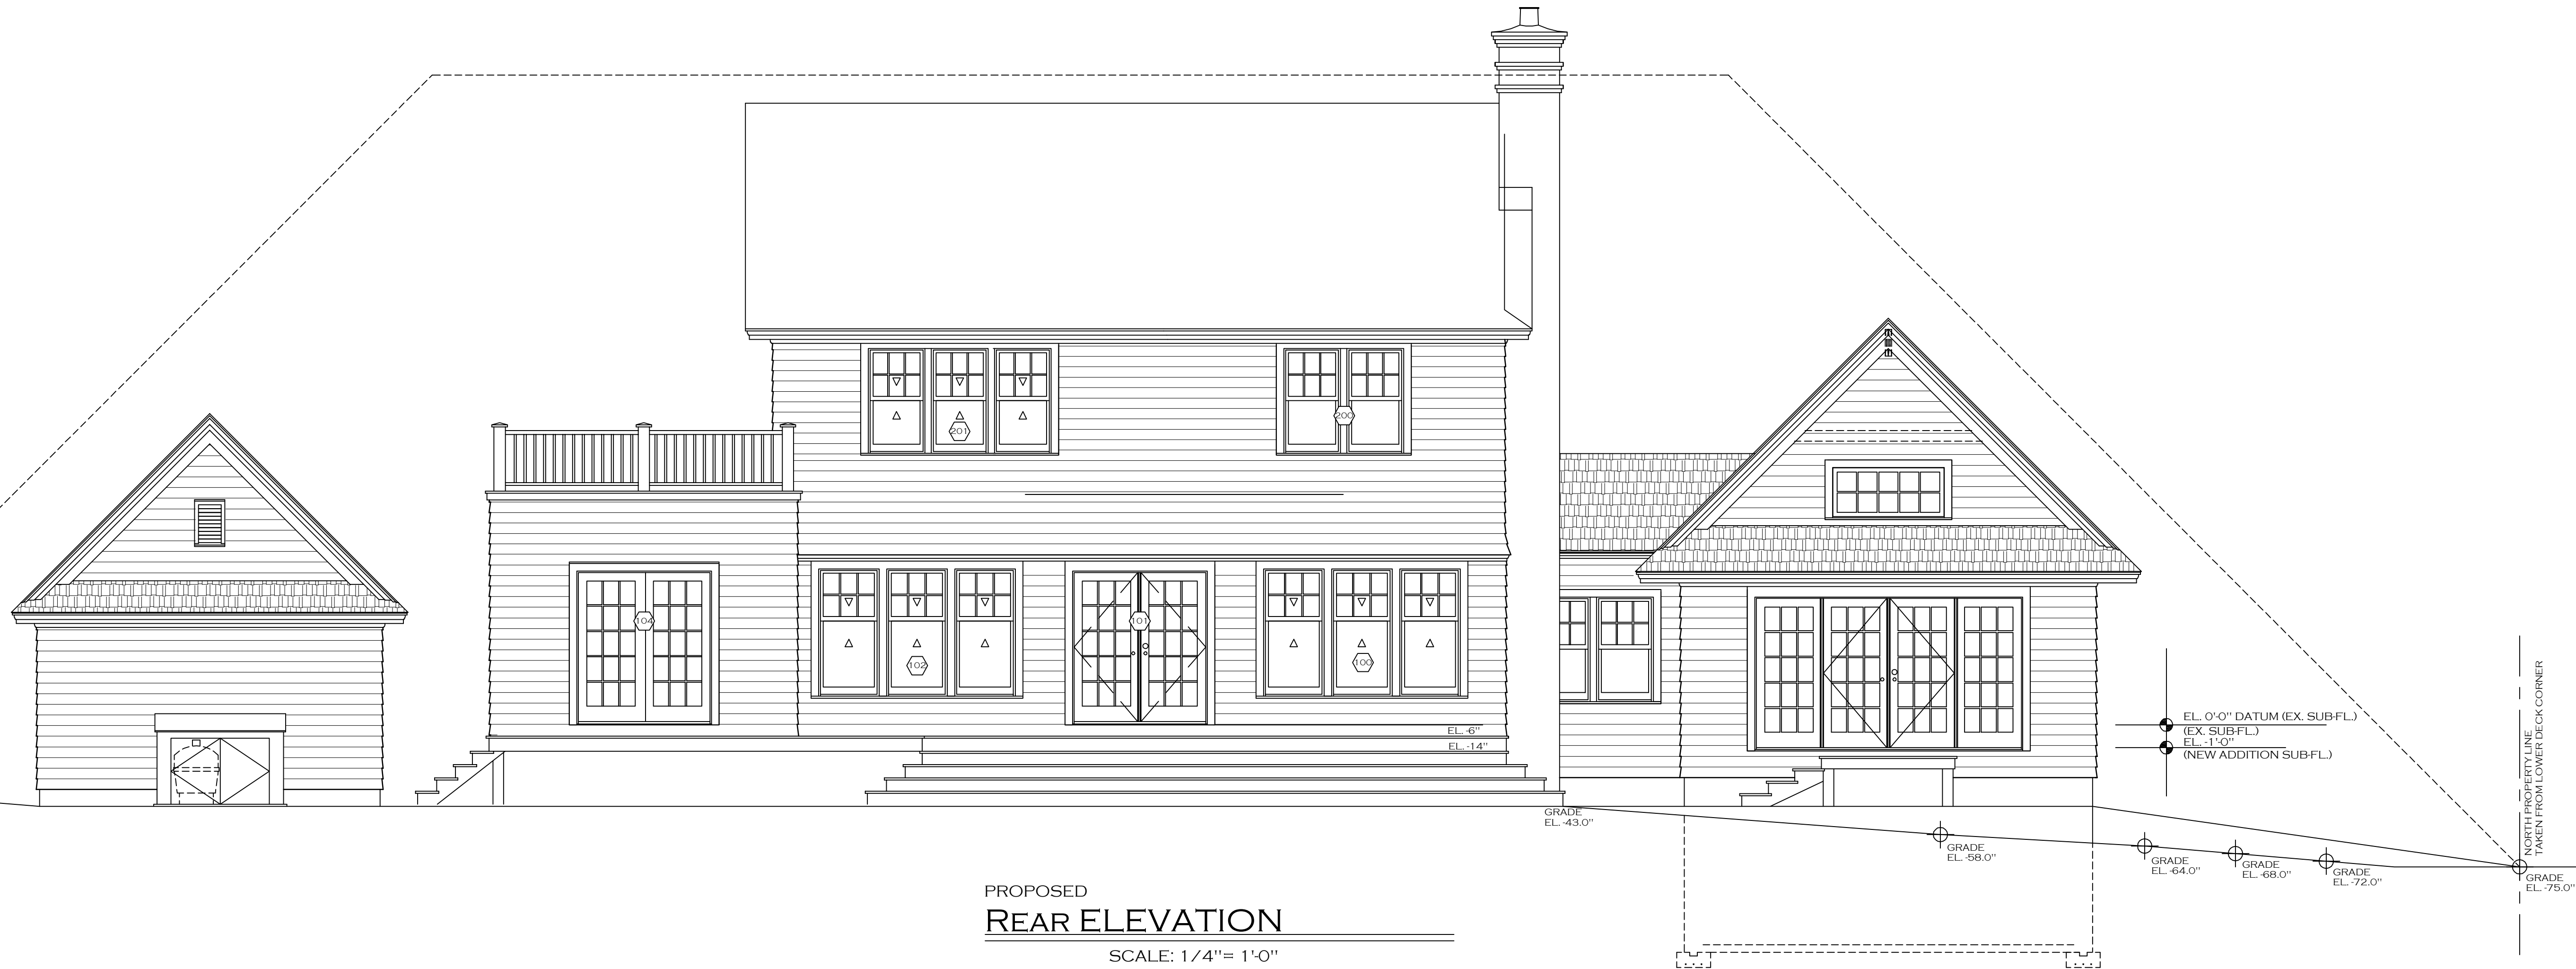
201
200
104
102
101
100
EL. -6"
EL. -14"
EL. 0'-0" DATUM (EX. SUB-FL.)
(EX. SUB-FL.)
EL. -1'-0"
(NEW ADDITION SUB-FL.)
NORTH PROPERTY LINE
TAKEN FROM LOWER DECK CORNER
GRADE
EL. -43.0"
GRADE
EL. -58.0"
GRADE
EL. -64.0"
GRADE
EL. -68.0"
GRADE
EL. -72.0"
GRADE
EL. -75.0"

PROPOSED
REAR ELEVATION
SCALE: 1/4"= 1'-0"